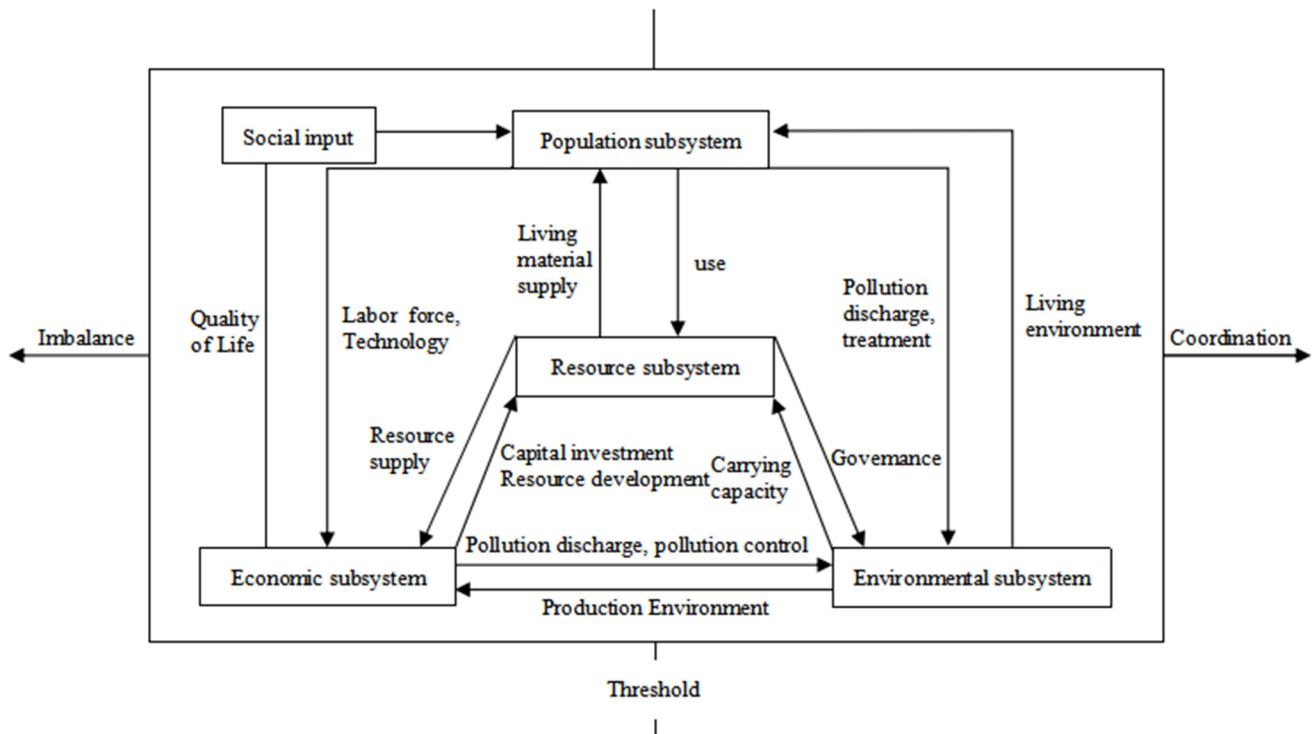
Social input

Population subsystem

Living material supply

use

Quality of Life

Labor force, Technology

Pollution discharge, treatment

Living environment

Imbalance

Coordination

Resource subsystem

Resource supply

Capital investment Resource development

Carrying capacity

Govemance

Pollution discharge, pollution control

Economic subsystem

Environmental subsystem

Production Environment

Threshold